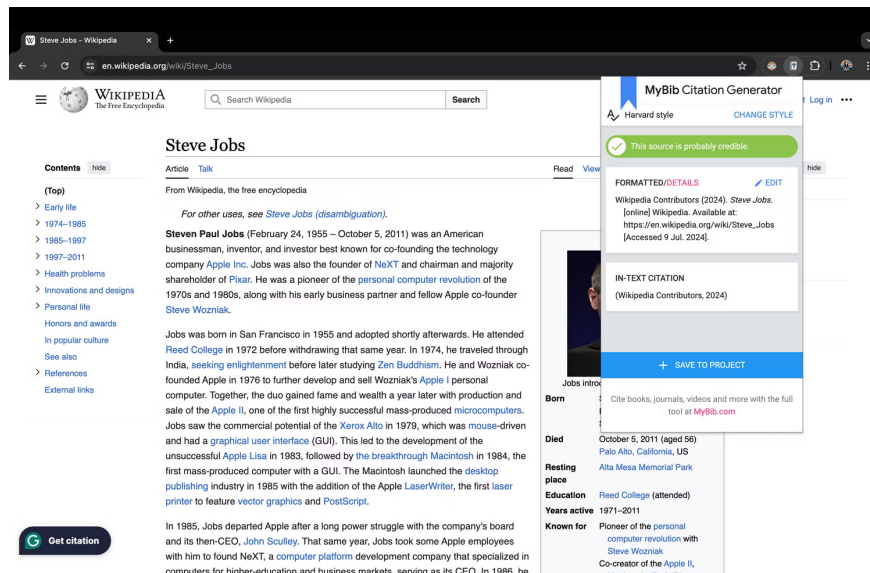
Steve Jobs - Wikipedia ×  +

en.wikipedia.org/wiki/Steve_Jobs

WIKIPEDIA
The Free Encyclopedia

Search Wikipedia
Search

Log in

Steve Jobs

Contents hide

(Top)
Early life
1974–1985
1985–1997
1997–2011
Health problems
Innovations and designs
Personal life
Honors and awards
In popular culture
See also
References
External links

Article Talk
Read View
hide

From Wikipedia, the free encyclopedia

For other uses, see Steve Jobs (disambiguation).

Steven Paul Jobs (February 24, 1955 – October 5, 2011) was an American businessman, inventor, and investor best known for co-founding the technology company Apple Inc. Jobs was also the founder of NeXT and chairman and majority shareholder of Pixar. He was a pioneer of the personal computer revolution of the 1970s and 1980s, along with his early business partner and fellow Apple co-founder Steve Wozniak.

Jobs was born in San Francisco in 1955 and adopted shortly afterwards. He attended Reed College in 1972 before withdrawing that same year. In 1974, he traveled through India, seeking enlightenment before later studying Zen Buddhism. He and Wozniak co-founded Apple in 1976 to further develop and sell Wozniak's Apple I personal computer. Together, the duo gained fame and wealth a year later with production and sale of the Apple II, one of the first highly successful mass-produced microcomputers. Jobs saw the commercial potential of the Xerox Alto in 1979, which was mouse-driven and had a graphical user interface (GUI). This led to the development of the unsuccessful Apple Lisa in 1983, followed by the breakthrough Macintosh in 1984, the first mass-produced computer with a GUI. The Macintosh launched the desktop publishing industry in 1985 with the addition of the Apple LaserWriter, the first laser printer to feature vector graphics and PostScript.

In 1985, Jobs departed Apple after a long power struggle with the company's board and its then-CEO, John Sculley. That same year, Jobs took some Apple employees with him to found NeXT, a computer platform development company that specialized in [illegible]

Jobs intro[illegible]
Born
Died October 5, 2011 (aged 56) Palo Alto, California, US
Resting place Alta Mesa Memorial Park
Education Reed College (attended)
Years active 1971–2011
Known for Pioneer of the personal computer revolution with Steve Wozniak
Co-creator of the Apple II,

MyBib Citation Generator
Harvard style
CHANGE STYLE
This source is probably credible.
FORMATTED/DETAILS
EDIT
Wikipedia Contributors (2024). Steve Jobs. [online] Wikipedia. Available at: https://en.wikipedia.org/wiki/Steve_Jobs [Accessed 9 Jul. 2024].
IN-TEXT CITATION
(Wikipedia Contributors, 2024)
+ SAVE TO PROJECT
Cite books, journals, videos and more with the full tool at MyBib.com

Get citation